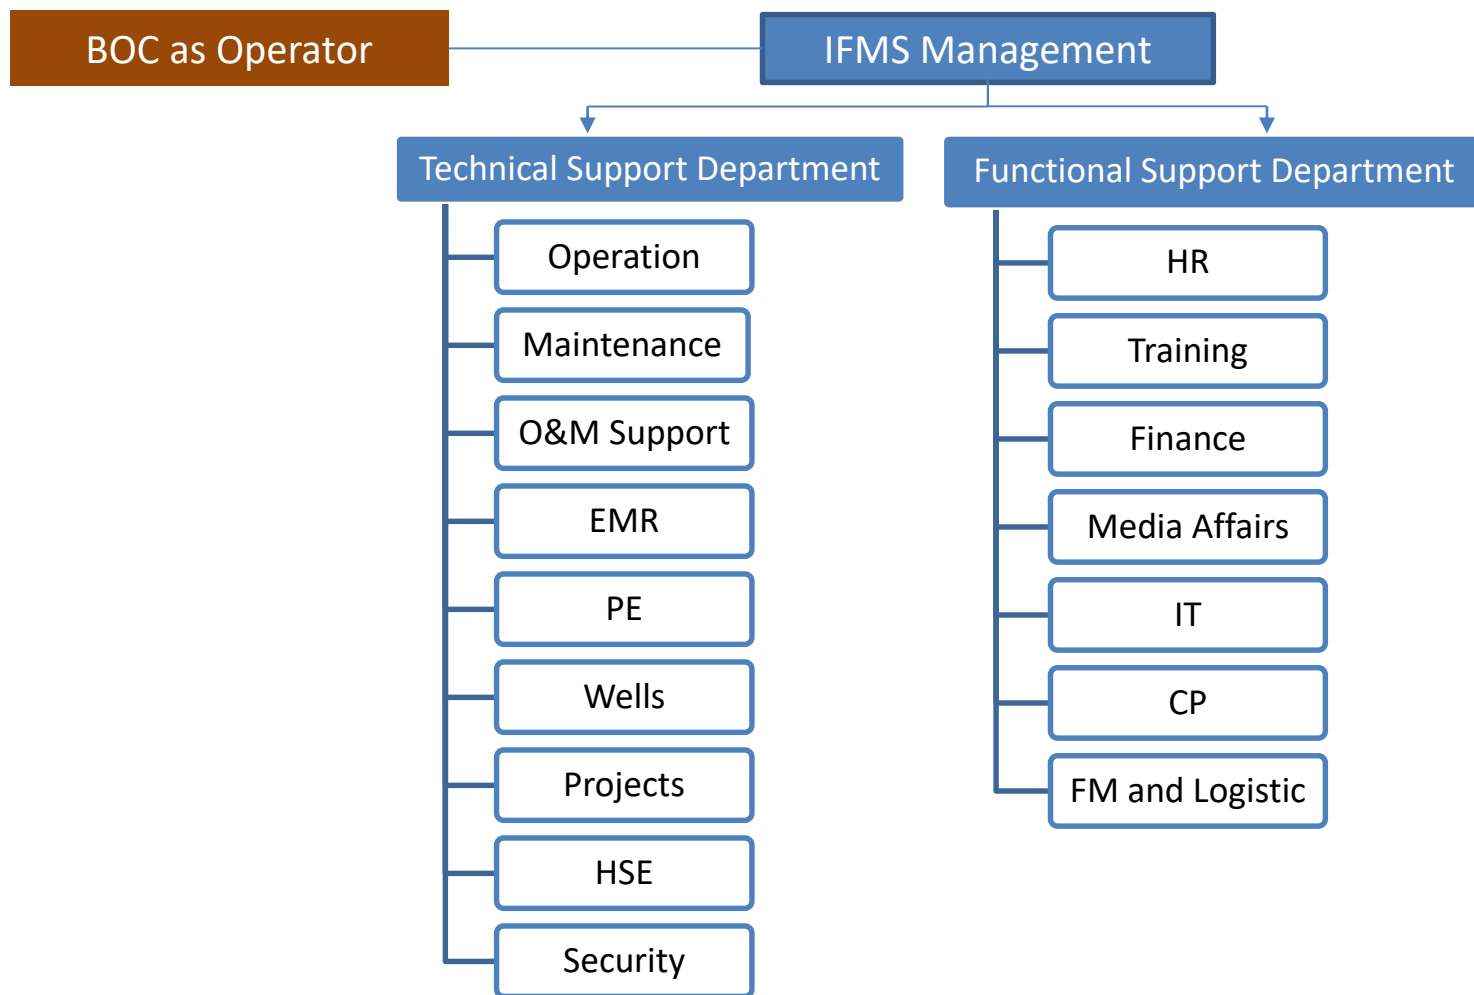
BOC as Operator

IFMS Management

Technical Support Department

Operation

Maintenance

O&M Support

EMR

PE

Wells

Projects

HSE

Security

Functional Support Department

HR

Training

Finance

Media Affairs

IT

CP

FM and Logistic